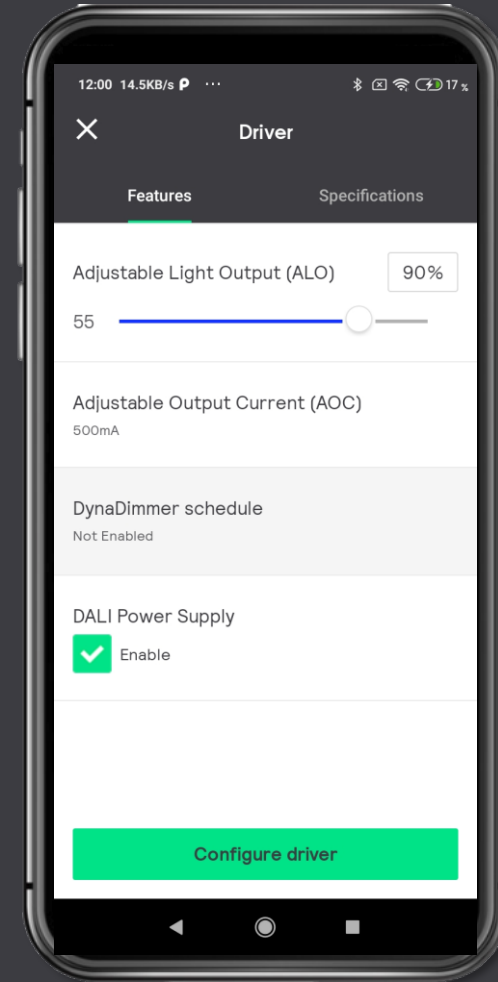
12:00 14.5KB/s ··· 17

Driver

Features

Specifications

Adjustable Light Output (ALO)

90%

55

Adjustable Output Current (AOC)

500mA

DynaDimmer schedule

Not Enabled

DALI Power Supply

Enable

Configure driver